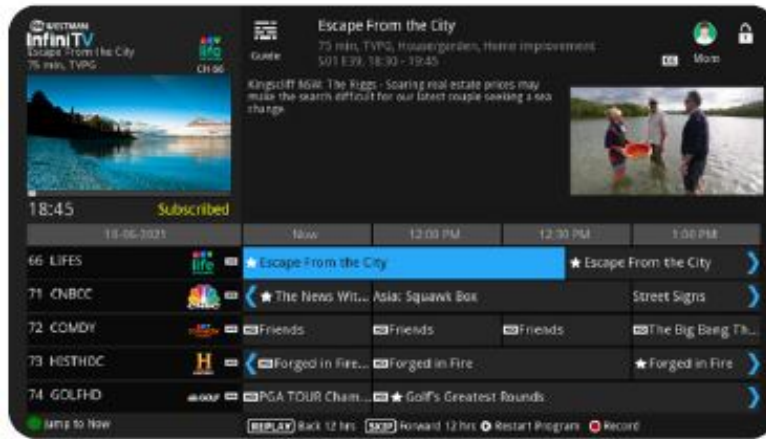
WESTMAN
InfiniTV
Escape From the City
75 min, TVPG
life
CH 66

18:45
Subscribed

Guide

Escape From the City
75 min, TVPG, House/garden, Home improvement
S01 E39, 18:30 - 19:45

Mom

Kingscliff NSW: The Riggs - Soaring real estate prices may make the search difficult for our latest couple seeking a sea change.

| 18-06-2021 | Now | 12:00 PM | 12:30 PM | 1:00 PM |
|---|---|---|---|---|
| 66 LIFES | ★ Escape From the City | | | ★ Escape From the City |
| 71 CNBCC | ★ The News Wit... | Asia: Squawk Box | | Street Signs |
| 72 COMDY | Friends | Friends | Friends | The Big Bang Th... |
| 73 HISTHDC | Forged in Fire... | Forged in Fire | | ★ Forged in Fire |
| 74 GOLFHD | PGA TOUR Cham... | ★ Golf's Greatest Rounds | | |

Jump to Now   REPLAY Back 12 hrs   SKIP Forward 12 hrs   Restart Program   Record